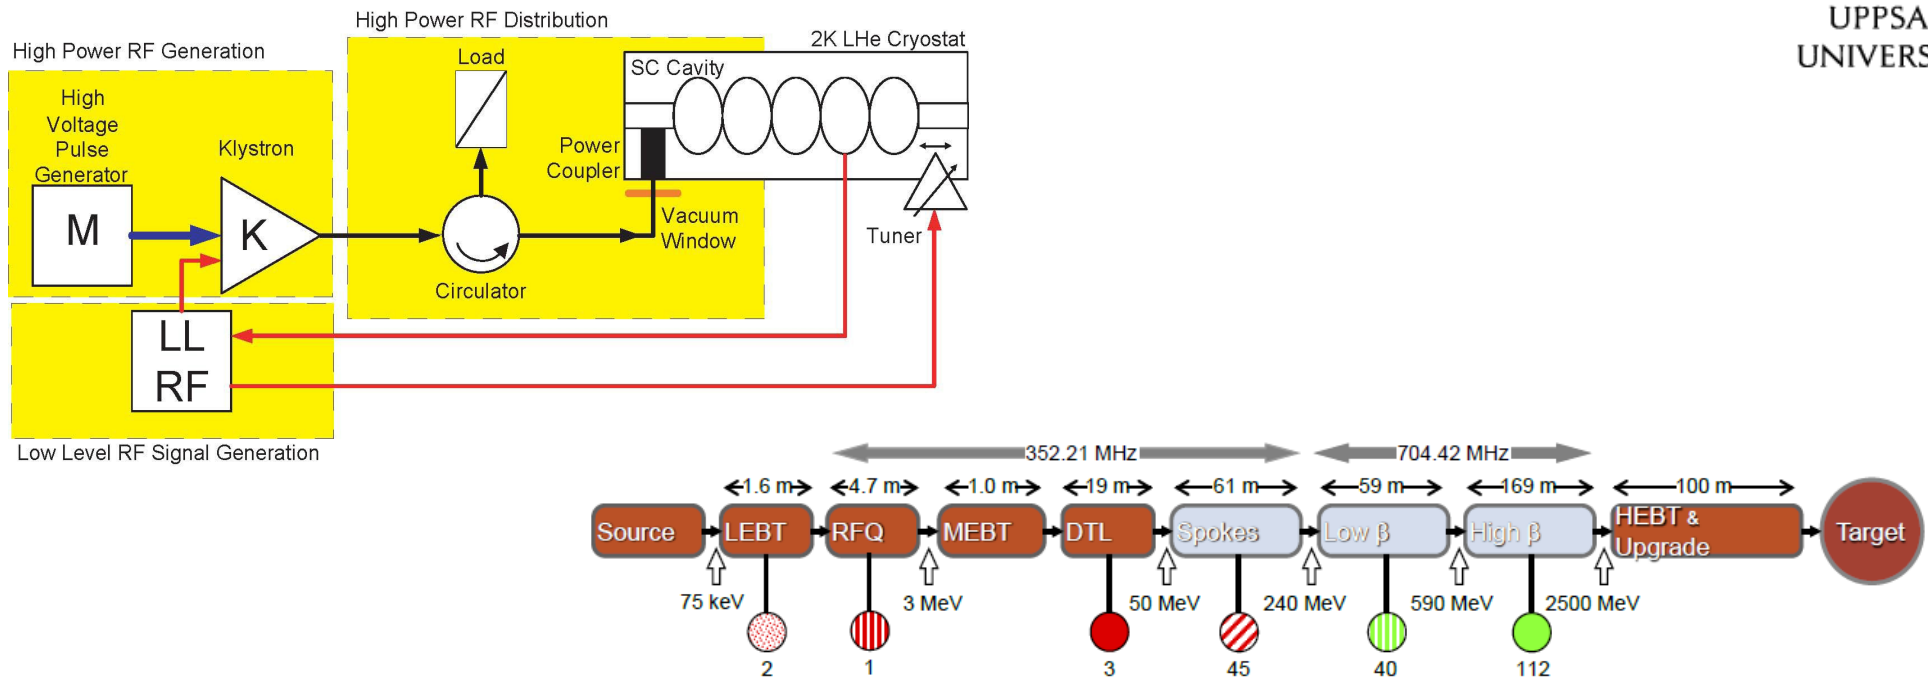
UPPSA
UNIVERS

High Power RF Distribution

High Power RF Generation

2K LHe Cryostat

Load

SC Cavity

High Voltage Pulse Generator

Klystron

Power Coupler

M

K

Vacuum Window

Tuner

Circulator

LL RF

Low Level RF Signal Generation

352.21 MHz

704.42 MHz

1.6 m

4.7 m

1.0 m

19 m

61 m

59 m

169 m

100 m

Source

LEBT

RFQ

MEBT

DTL

Spokes

Low β

High β

HEBT & Upgrade

Target

75 keV

3 MeV

50 MeV

240 MeV

590 MeV

2500 MeV

2

1

3

45

40

112